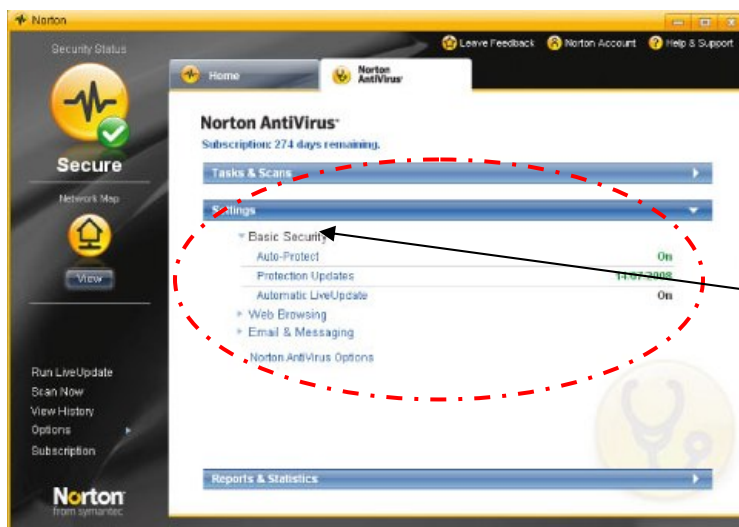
Norton

Security Status

Secure

Network Map

View

Run LiveUpdate
Scan Now
View History
Options
Subscription

Norton
from symantec

Leave Feedback
Norton Account
Help & Support

Home

Norton AntiVirus

Norton AntiVirus

Subscription: 274 days remaining.

Tasks & Scans

Settings

Basic Security

| | |
|---|---|
| Auto-Protect | On |
| Protection Updates | 11-07-2008 |
| Automatic LiveUpdate | On |

Web Browsing

Email & Messaging

Norton AntiVirus Options

Reports & Statistics